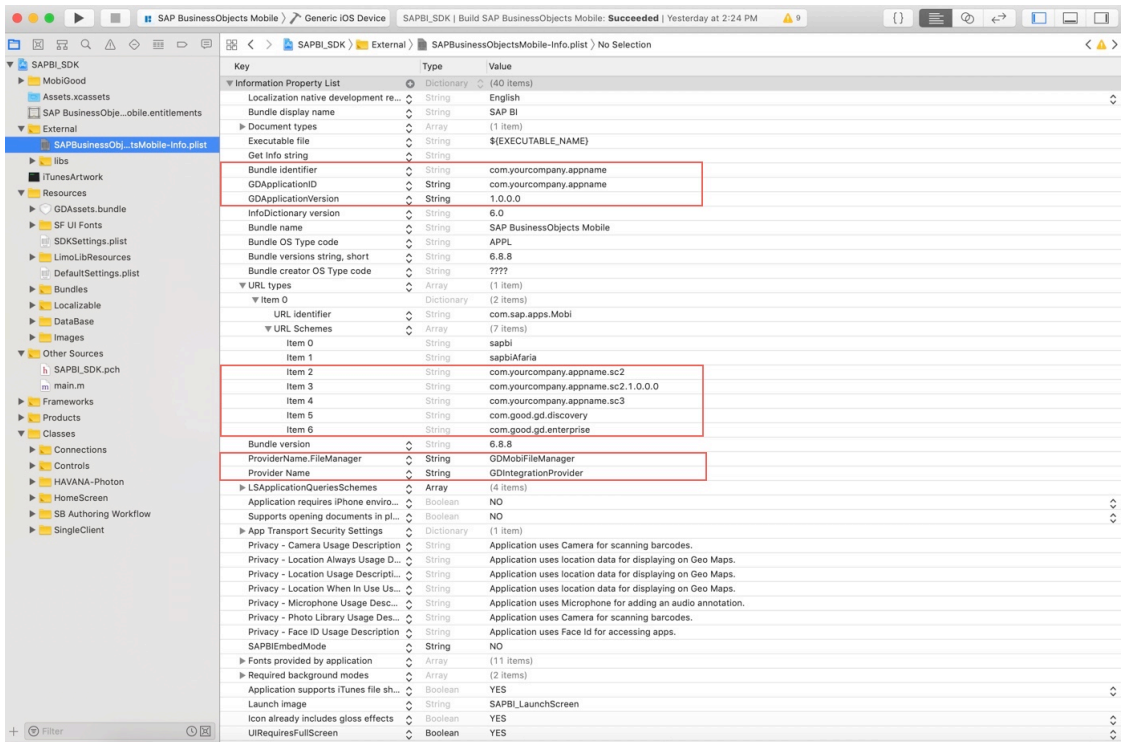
SAP BusinessObjects Mobile 〉 Generic iOS Device | SAPBI_SDK | Build SAP BusinessObjects Mobile: **Succeeded** | Yesterday at 2:24 PM ⚠ 9

SAPBI_SDK 〉 External 〉 SAPBusinessObjectsMobile-Info.plist 〉 No Selection

SAPBI_SDK
MobiGood
Assets.xcassets
SAP BusinessObje...obile.entitlements
External
SAPBusinessObj...tsMobile-Info.plist
libs
iTunesArtwork
Resources
GDAssets.bundle
SF UI Fonts
SDKSettings.plist
LimoLibResources
DefaultSettings.plist
Bundles
Localizable
DataBase
Images
Other Sources
SAPBI_SDK.pch
main.m
Frameworks
Products
Classes
Connections
Controls
HAVANA-Photon
HomeScreen
SB Authoring Workflow
SingleClient

Filter

| Key | Type | Value |
|---|---|---|
| Information Property List | Dictionary | (40 items) |
| Localization native development re... | String | English |
| Bundle display name | String | SAP BI |
| Document types | Array | (1 item) |
| Executable file | String | ${EXECUTABLE_NAME} |
| Get Info string | String | |
| Bundle identifier | String | com.yourcompany.appname |
| GDApplicationID | String | com.yourcompany.appname |
| GDApplicationVersion | String | 1.0.0.0 |
| InfoDictionary version | String | 6.0 |
| Bundle name | String | SAP BusinessObjects Mobile |
| Bundle OS Type code | String | APPL |
| Bundle versions string, short | String | 6.8.8 |
| Bundle creator OS Type code | String | ???? |
| URL types | Array | (1 item) |
| Item 0 | Dictionary | (2 items) |
| URL identifier | String | com.sap.apps.Mobi |
| URL Schemes | Array | (7 items) |
| Item 0 | String | sapbi |
| Item 1 | String | sapbiAfaria |
| Item 2 | String | com.yourcompany.appname.sc2 |
| Item 3 | String | com.yourcompany.appname.sc2.1.0.0.0 |
| Item 4 | String | com.yourcompany.appname.sc3 |
| Item 5 | String | com.good.gd.discovery |
| Item 6 | String | com.good.gd.enterprise |
| Bundle version | String | 6.8.8 |
| ProviderName.FileManager | String | GDMobiFileManager |
| Provider Name | String | GDIntegrationProvider |
| LSApplicationQueriesSchemes | Array | (4 items) |
| Application requires iPhone enviro... | Boolean | NO |
| Supports opening documents in pl... | Boolean | NO |
| App Transport Security Settings | Dictionary | (1 item) |
| Privacy - Camera Usage Description | String | Application uses Camera for scanning barcodes. |
| Privacy - Location Always Usage D... | String | Application uses location data for displaying on Geo Maps. |
| Privacy - Location Usage Descripti... | String | Application uses location data for displaying on Geo Maps. |
| Privacy - Location When In Use Us... | String | Application uses location data for displaying on Geo Maps. |
| Privacy - Microphone Usage Desc... | String | Application uses Microphone for adding an audio annotation. |
| Privacy - Photo Library Usage Des... | String | Application uses Camera for scanning barcodes. |
| Privacy - Face ID Usage Description | String | Application uses Face Id for accessing apps. |
| SAPBIEmbedMode | String | NO |
| Fonts provided by application | Array | (11 items) |
| Required background modes | Array | (2 items) |
| Application supports iTunes file sh... | Boolean | YES |
| Launch image | String | SAPBI_LaunchScreen |
| Icon already includes gloss effects | Boolean | YES |
| UIRequiresFullScreen | Boolean | YES |